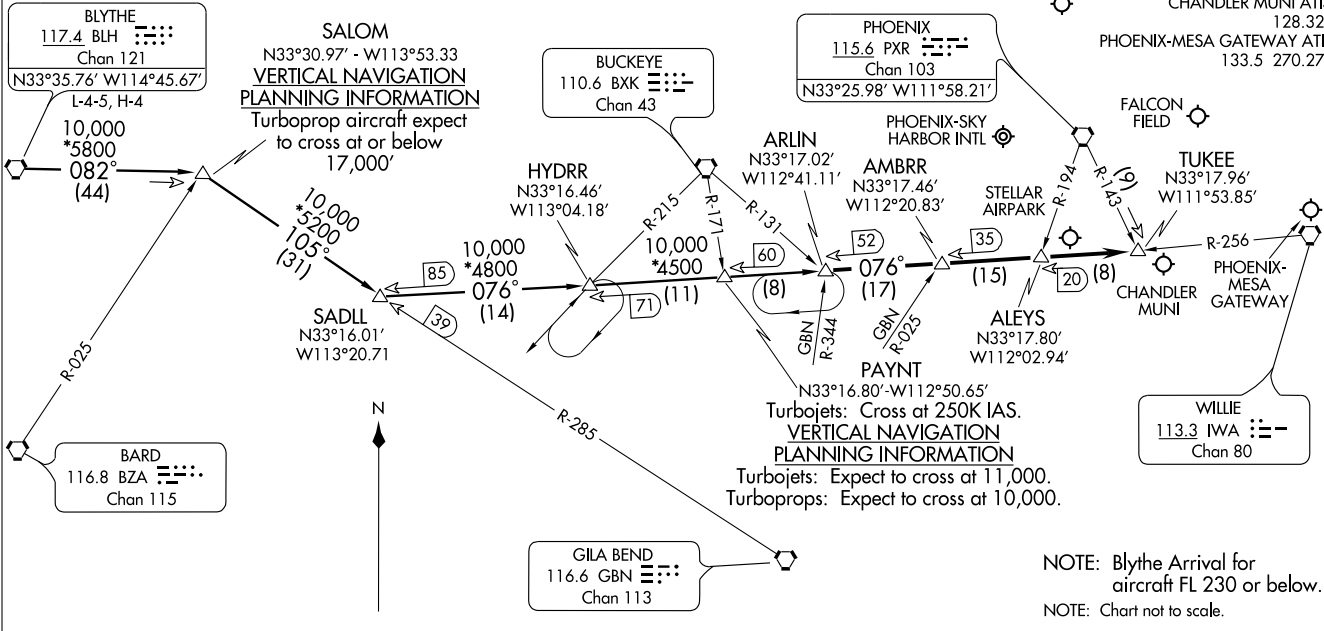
BLYTHE
117.4 BLH
Chan 121
N33°35.76′ W114°45.67′
L-4-5, H-4

SALOM
N33°30.97′ - W113°53.33
VERTICAL NAVIGATION PLANNING INFORMATION
Turboprop aircraft expect to cross at or below 17,000′

10,000
*5800
082°
(44)

BUCKEYE
110.6 BXK
Chan 43

PHOENIX
115.6 PXR
Chan 103
N33°25.98′ W111°58.21′

CHANDLER MUNI ATIS
128.32
PHOENIX-MESA GATEWAY ATIS
133.5 270.27

FALCON FIELD

PHOENIX-SKY HARBOR INTL

ARLIN
N33°17.02′
W112°41.11′

AMBRR
N33°17.46′
W112°20.83′

STELLAR AIRPARK

TUKEE
N33°17.96′
W111°53.85′

HYDRR
N33°16.46′
W113°04.18′

10,000
*5200
105°
(31)

R-215
R-171
R-131
R-194
R-143
(9)
R-256

10,000
*4800
076°
(14)

10,000
*4500
(11)

85
60
52
35
20
71
39

076°
(17)
(8)
(15)
(8)

SADLL
N33°16.01′
W113°20.71

GBN R-344
GBN R-025

ALEYS
N33°17.80′
W112°02.94′

CHANDLER MUNI

PHOENIX-MESA GATEWAY

PAYNT
N33°16.80′-W112°50.65′
Turbojets: Cross at 250K IAS.
VERTICAL NAVIGATION PLANNING INFORMATION
Turbojets: Expect to cross at 11,000.
Turboprops: Expect to cross at 10,000.

R-025
R-285

N

BARD
116.8 BZA
Chan 115

WILLIE
113.3 IWA
Chan 80

GILA BEND
116.6 GBN
Chan 113

NOTE: Blythe Arrival for aircraft FL 230 or below.
NOTE: Chart not to scale.